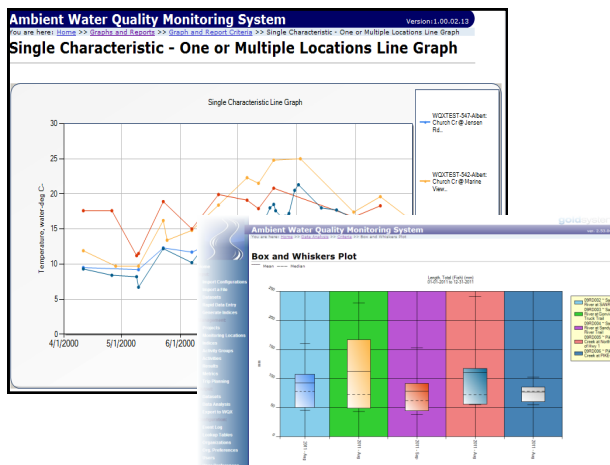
Ambient Water Quality Monitoring System

Version:1.00.02.13

You are here: Home >> Graphs and Reports >> Graph and Report Criteria >> Single Characteristic - One or Multiple Locations Line Graph

Single Characteristic - One or Multiple Locations Line Graph

Single Characteristic Line Graph

30
25
20
15
10
5
0

Temperature, water-deg C-

4/1/2000
5/1/2000
6/1/2000

WQXTEST-547-Albert: Church Cr @ Jensen Rd...

WQXTEST-542-Albert: Church Cr @ Marine View...

goldsystems

Ambient Water Quality Monitoring System

You are here: Home >> Data Analysis >> Criteria >> Box and Whiskers Plot

Box and Whiskers Plot

Length, Total (Fork) (mm)
01-01-2011 to 12-31-2011

Mean — Median

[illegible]